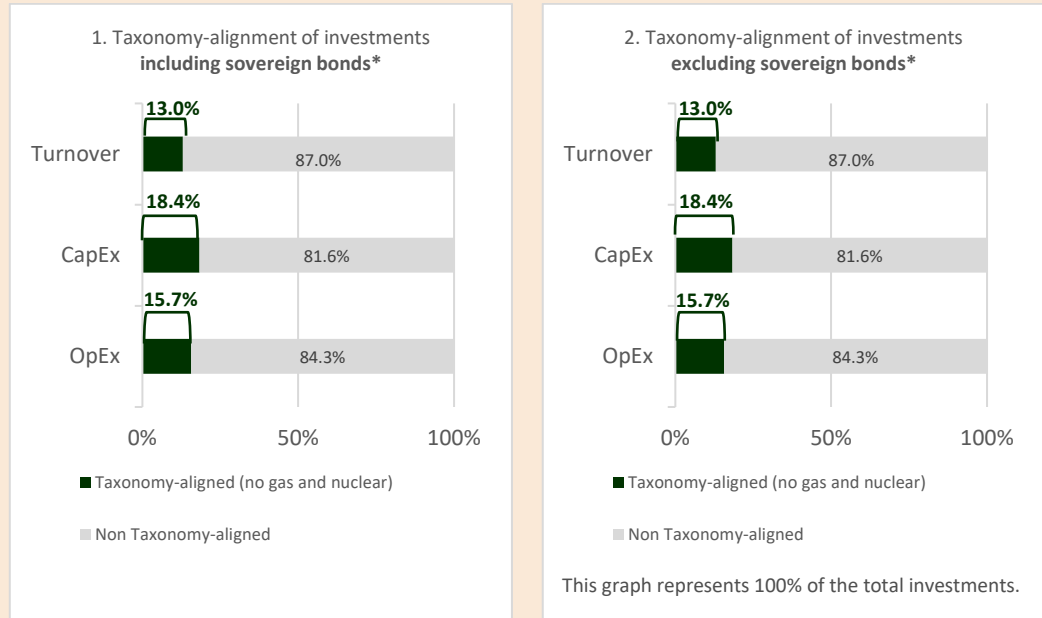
1. Taxonomy-alignment of investments **including sovereign bonds***

Turnover 13.0% 87.0%

CapEx 18.4% 81.6%

OpEx 15.7% 84.3%

0% 50% 100%

Taxonomy-aligned (no gas and nuclear)

Non Taxonomy-aligned

2. Taxonomy-alignment of investments **excluding sovereign bonds***

Turnover 13.0% 87.0%

CapEx 18.4% 81.6%

OpEx 15.7% 84.3%

0% 50% 100%

Taxonomy-aligned (no gas and nuclear)

Non Taxonomy-aligned

This graph represents 100% of the total investments.